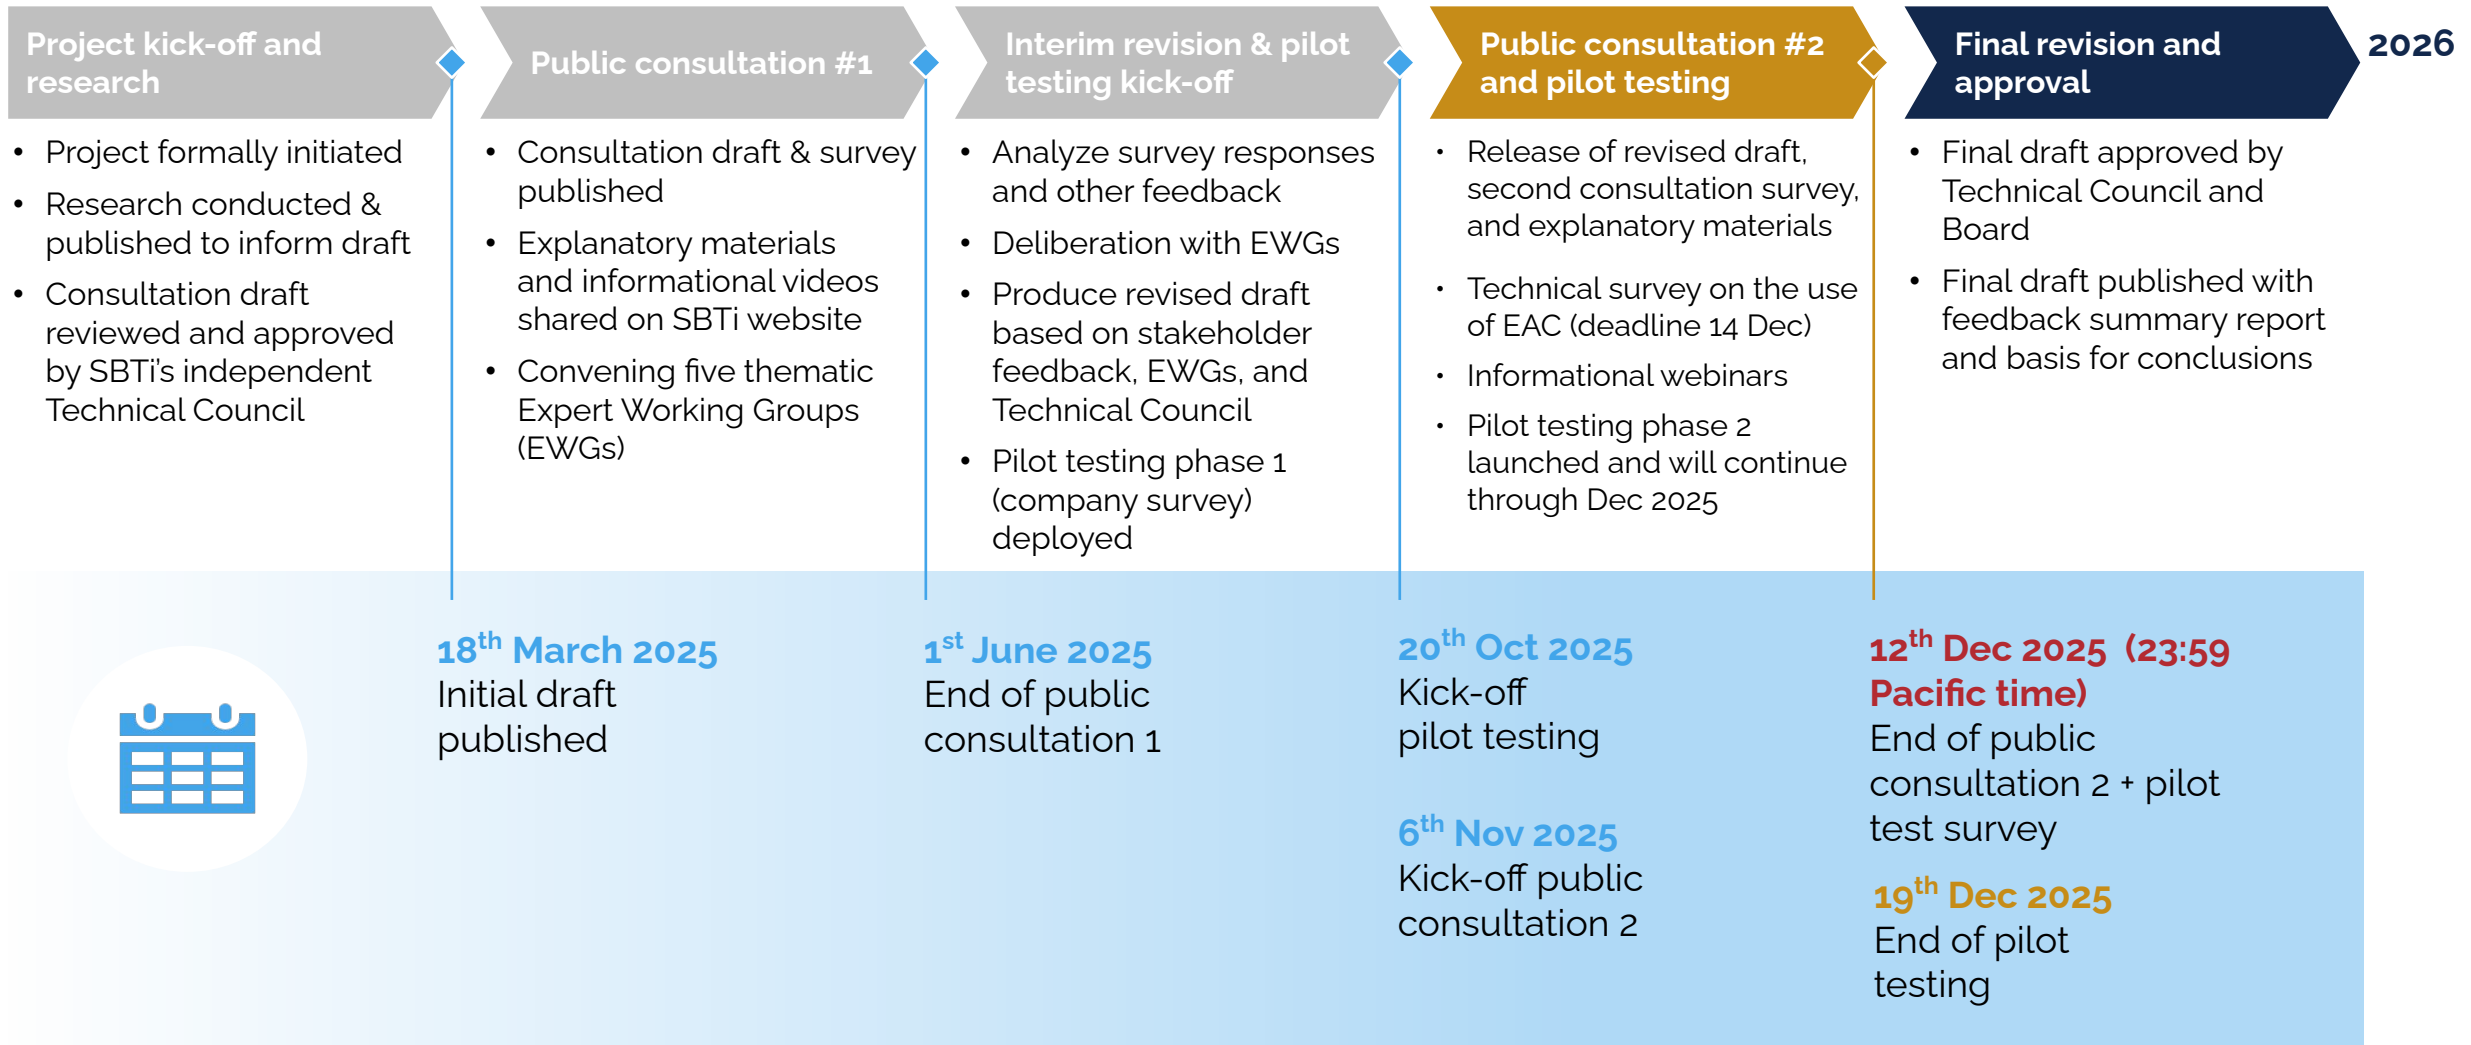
Project kick-off and research

- Project formally initiated
- Research conducted & published to inform draft
- Consultation draft reviewed and approved by SBTi's independent Technical Council

Public consultation #1

- Consultation draft & survey published
- Explanatory materials and informational videos shared on SBTi website
- Convening five thematic Expert Working Groups (EWGs)

Interim revision & pilot testing kick-off

- Analyze survey responses and other feedback
- Deliberation with EWGs
- Produce revised draft based on stakeholder feedback, EWGs, and Technical Council
- Pilot testing phase 1 (company survey) deployed

Public consultation #2 and pilot testing

- Release of revised draft, second consultation survey, and explanatory materials
- Technical survey on the use of EAC (deadline 14 Dec)
- Informational webinars
- Pilot testing phase 2 launched and will continue through Dec 2025

Final revision and approval

- Final draft approved by Technical Council and Board
- Final draft published with feedback summary report and basis for conclusions

2026

$18^{th}$ March 2025
Initial draft published

$1^{st}$ June 2025
End of public consultation 1

$20^{th}$ Oct 2025
Kick-off pilot testing

$6^{th}$ Nov 2025
Kick-off public consultation 2

$12^{th}$ Dec 2025 (23:59 Pacific time)
End of public consultation 2 + pilot test survey

$19^{th}$ Dec 2025
End of pilot testing